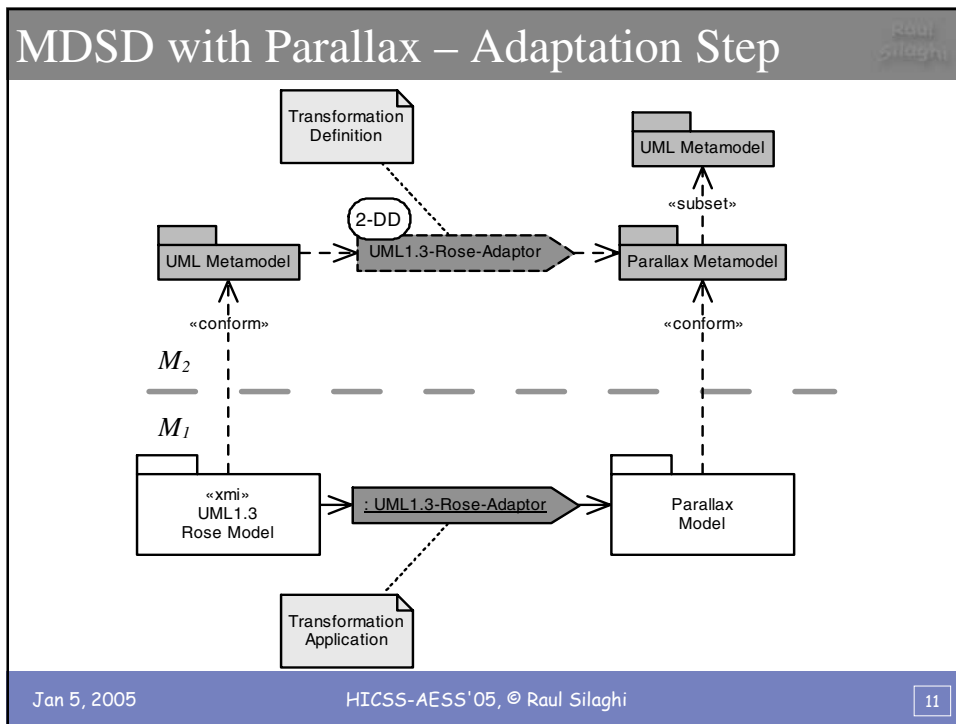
MDSD with Parallax – Adaptation Step

Raul Silaghi

Transformation Definition

UML Metamodel

«subset»

2-DD

UML Metamodel

UML1.3-Rose-Adaptor

Parallax Metamodel

«conform»

«conform»

$M_2$

$M_1$

«xmi» UML1.3 Rose Model

: UML1.3-Rose-Adaptor

Parallax Model

Transformation Application

Jan 5, 2005

HICSS-AESS'05, © Raul Silaghi

11